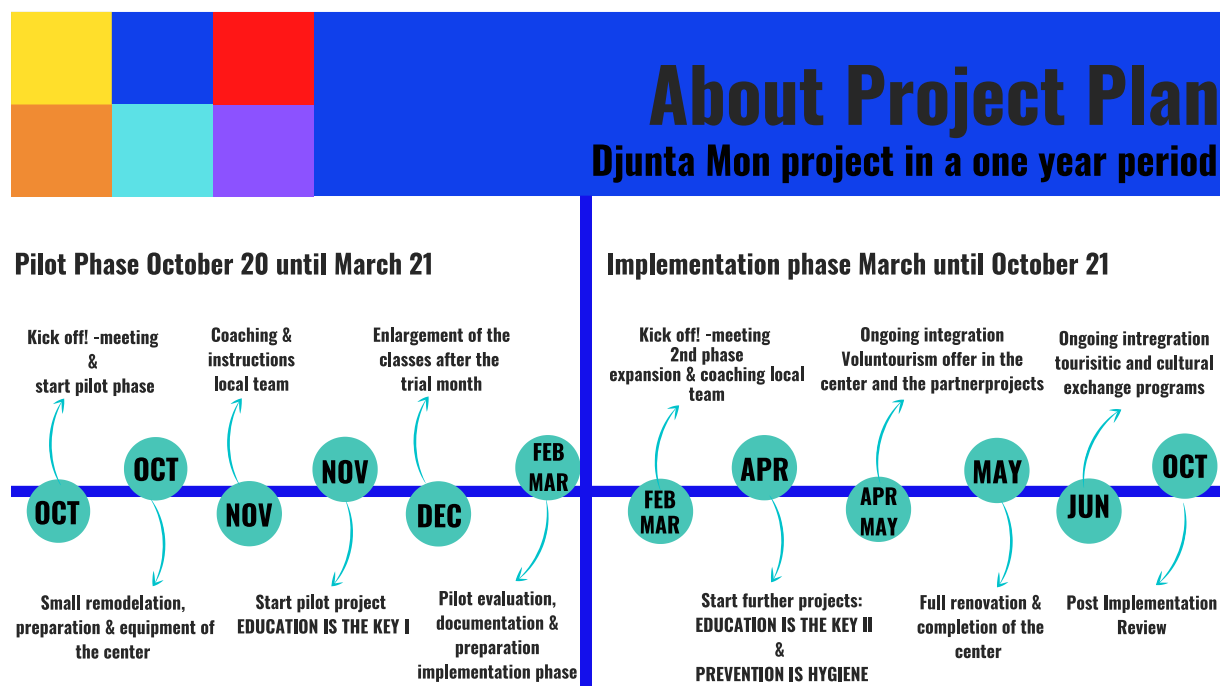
About Project Plan
Djunta Mon project in a one year period

Pilot Phase October 20 until March 21

Kick off! -meeting & start pilot phase

OCT

OCT

Small remodelation, preparation & equipment of the center

Coaching & instructions local team

NOV

NOV

Start pilot project EDUCATION IS THE KEY I

Enlargement of the classes after the trial month

DEC

FEB MAR

Pilot evaluation, documentation & preparation implementation phase

Implementation phase March until October 21

Kick off! -meeting 2nd phase expansion & coaching local team

FEB MAR

APR

Start further projects: EDUCATION IS THE KEY II & PREVENTION IS HYGIENE

Ongoing integration Voluntourism offer in the center and the partnerprojects

APR MAY

MAY

Full renovation & completion of the center

Ongoing intregration tourisitic and cultural exchange programs

JUN

OCT

Post Implementation Review